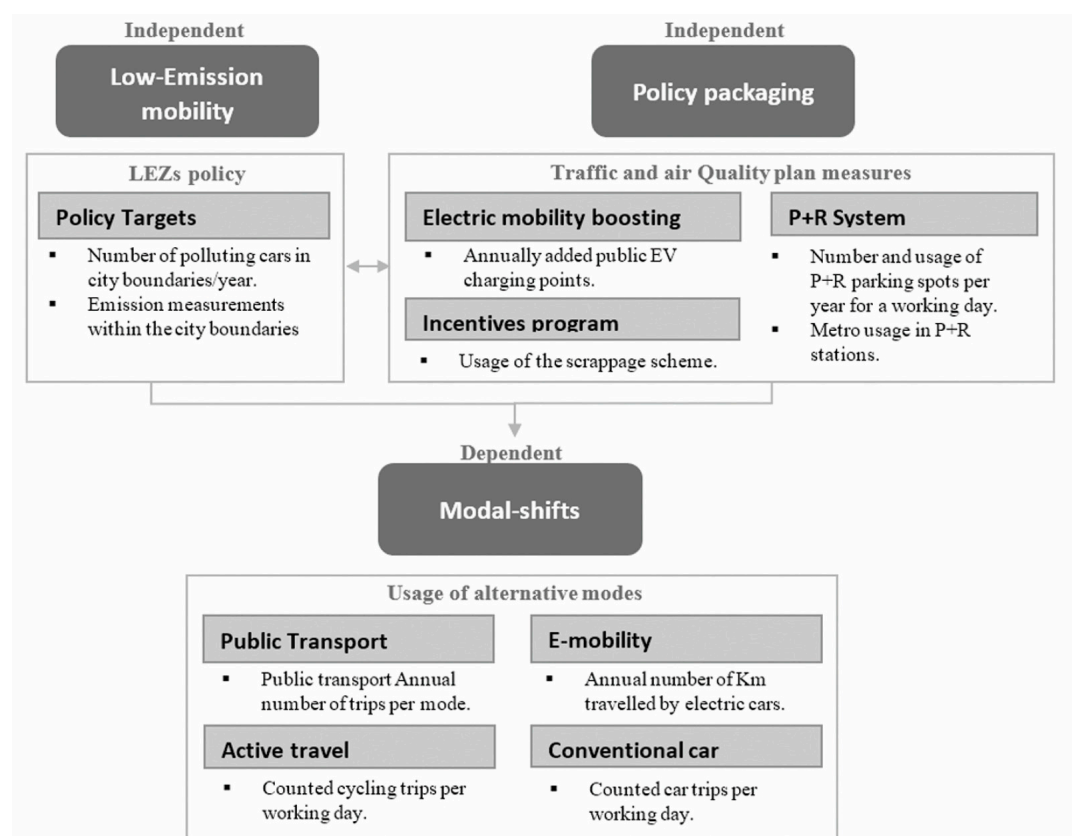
Independent

Low-Emission mobility

Independent

Policy packaging

LEZs policy

Policy Targets

- Number of polluting cars in city boundaries/year.
- Emission measurements within the city boundaries

Traffic and air Quality plan measures

Electric mobility boosting

- Annually added public EV charging points.

Incentives program

- Usage of the scrappage scheme.

P+R System

- Number and usage of P+R parking spots per year for a working day.
- Metro usage in P+R stations.

Dependent

Modal-shifts

Usage of alternative modes

Public Transport

- Public transport Annual number of trips per mode.

E-mobility

- Annual number of Km travelled by electric cars.

Active travel

- Counted cycling trips per working day.

Conventional car

- Counted car trips per working day.